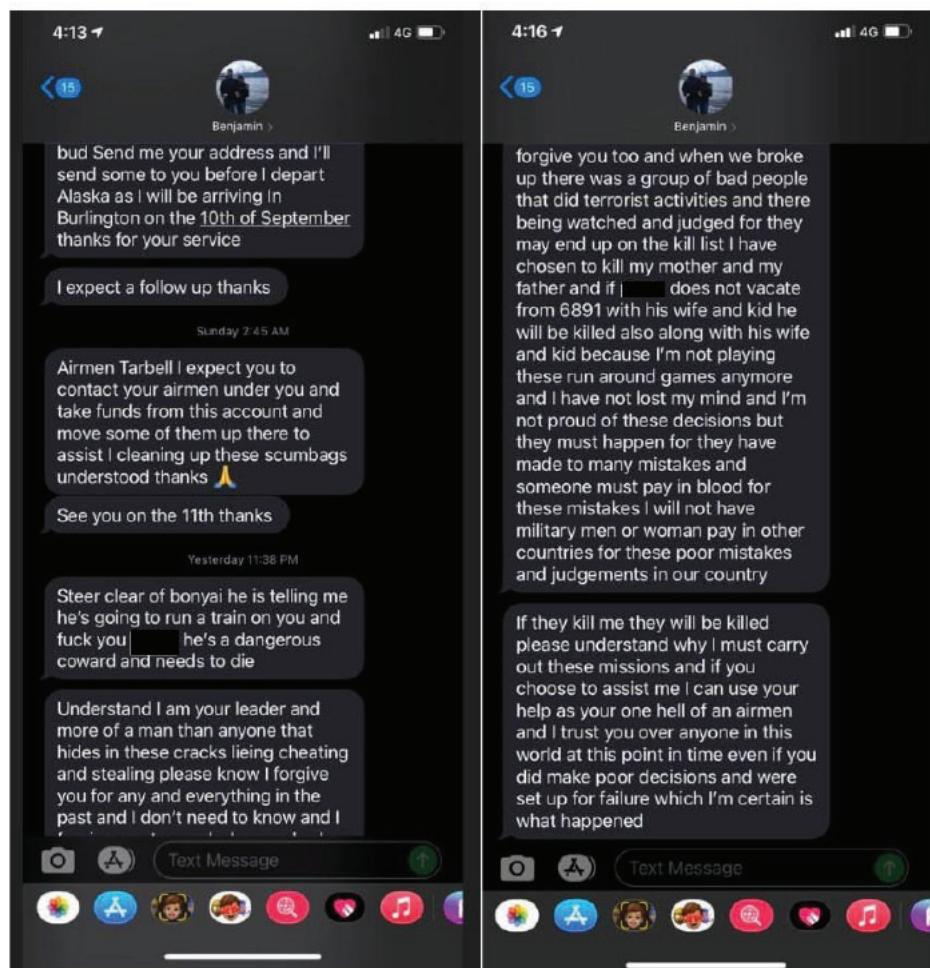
4:13
4G
15
Benjamin

bud Send me your address and I'll send some to you before I depart Alaska as I will be arriving In Burlington on the 10th of September thanks for your service

I expect a follow up thanks

Sunday 2:45 AM

Airmen Tarbell I expect you to contact your airmen under you and take funds from this account and move some of them up there to assist I cleaning up these scumbags understood thanks 🙏

See you on the 11th thanks

Yesterday 11:38 PM

Steer clear of bonyai he is telling me he's going to run a train on you and fuck you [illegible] he's a dangerous coward and needs to die

Understand I am your leader and more of a man than anyone that hides in these cracks lieing cheating and stealing please know I forgive you for any and everything in the past and I don't need to know and I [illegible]

Text Message

4:16
4G
15
Benjamin

forgive you too and when we broke up there was a group of bad people that did terrorist activities and there being watched and judged for they may end up on the kill list I have chosen to kill my mother and my father and if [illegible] does not vacate from 6891 with his wife and kid he will be killed also along with his wife and kid because I'm not playing these run around games anymore and I have not lost my mind and I'm not proud of these decisions but they must happen for they have made to many mistakes and someone must pay in blood for these mistakes I will not have military men or woman pay in other countries for these poor mistakes and judgements in our country

If they kill me they will be killed please understand why I must carry out these missions and if you choose to assist me I can use your help as your one hell of an airmen and I trust you over anyone in this world at this point in time even if you did make poor decisions and were set up for failure which I'm certain is what happened

Text Message